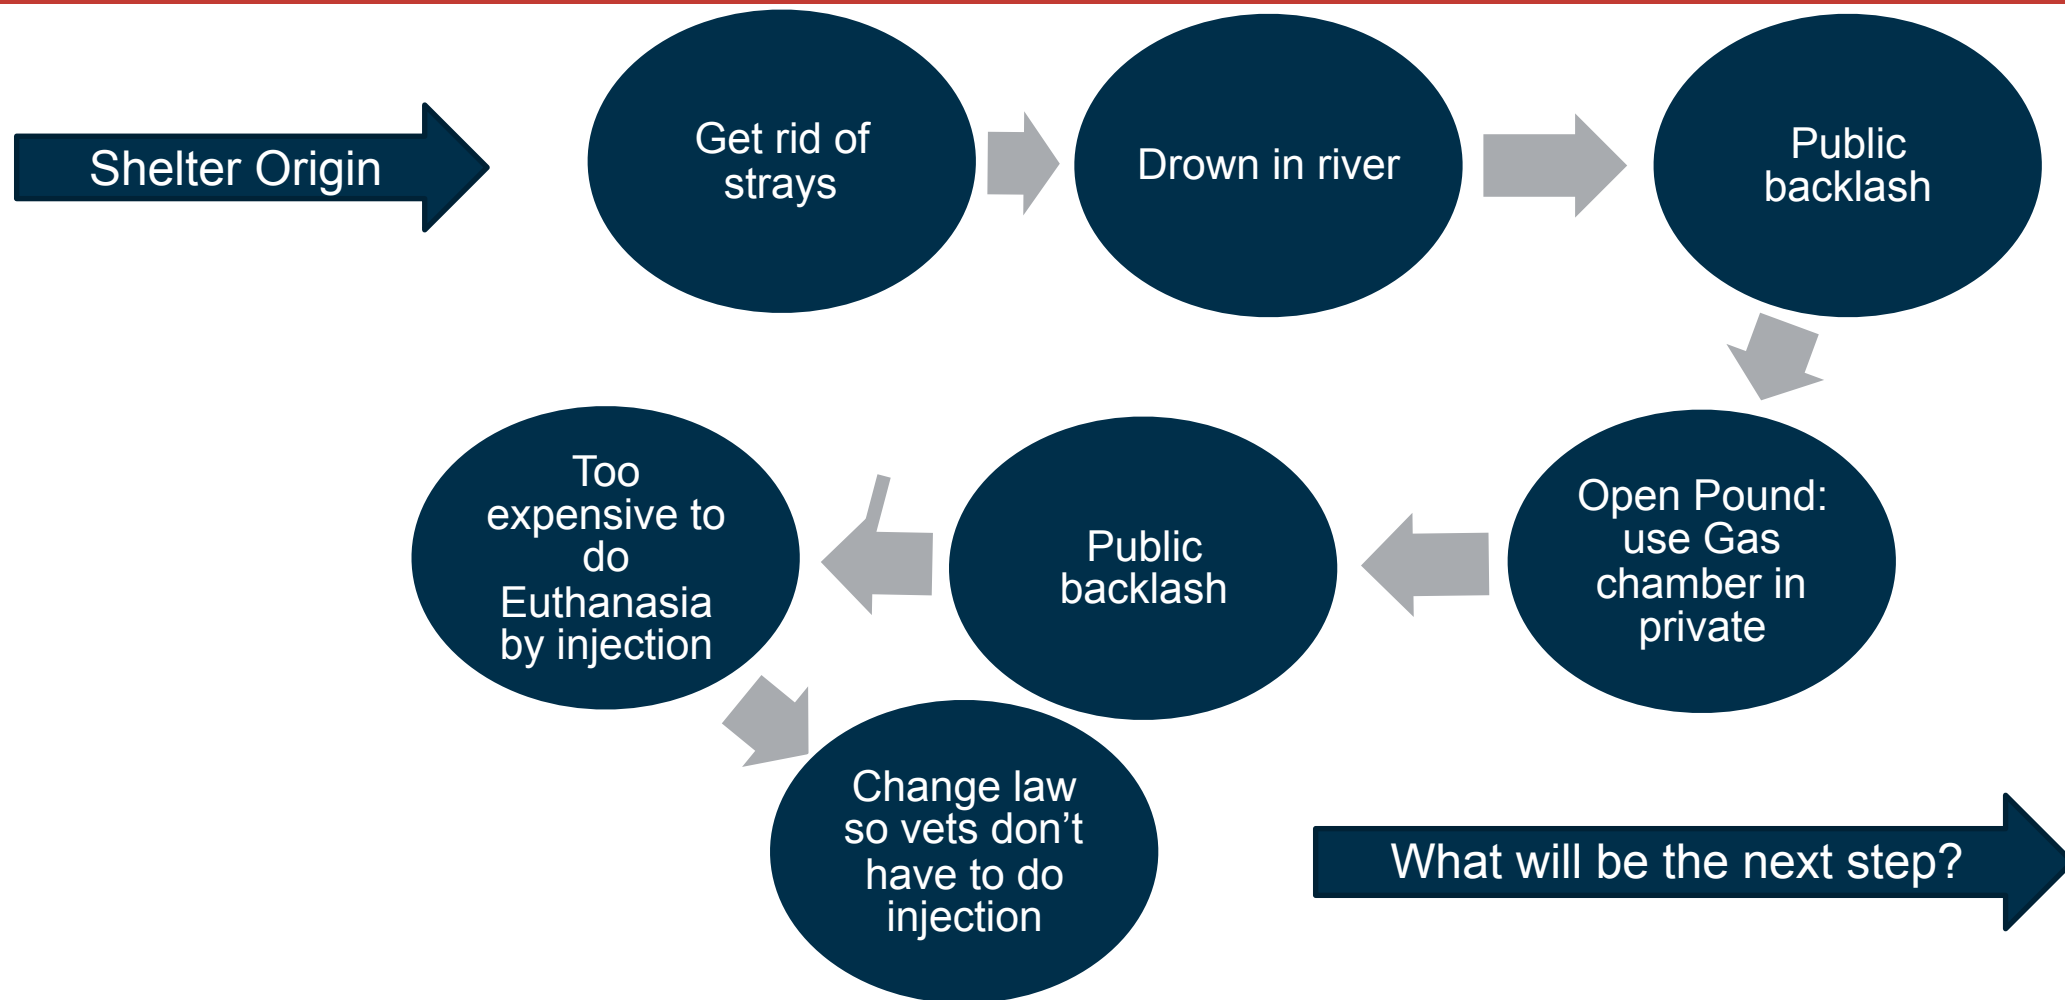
Shelter Origin

Get rid of strays

Drown in river

Public backlash

Open Pound: use Gas chamber in private

Public backlash

Too expensive to do Euthanasia by injection

Change law so vets don’t have to do injection

What will be the next step?